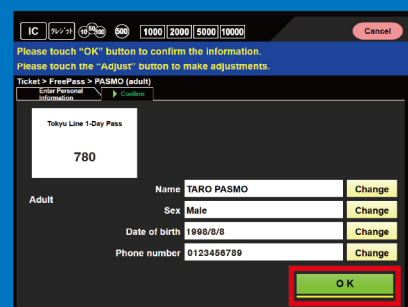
IC クレジット 10 50 100 500 1000 2000 5000 10000 Cancel

Please touch "OK" button to confirm the information.
Please touch the "Adjust" button to make adjustments.

Ticket > FreePass > PASMO (adult)

Enter Personal Information
Confirm

Tokyu Line 1-Day Pass
780

Adult

| | | |
|---|---|---|
| Name | TARO PASMO | Change |
| Sex | Male | Change |
| Date of birth | 1998/8/8 | Change |
| Phone number | 0123456789 | Change |

OK